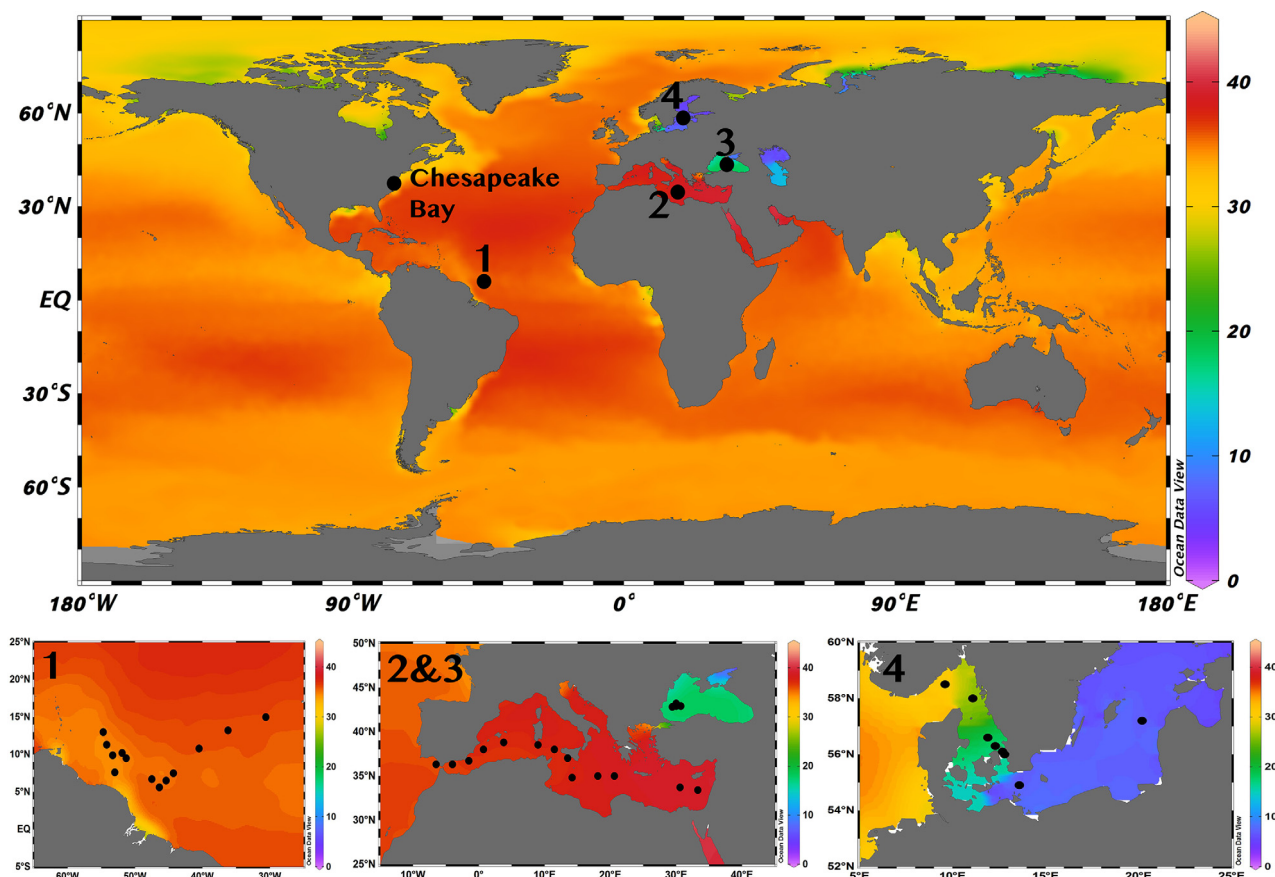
60°N
30°N
EQ
30°S
60°S
180°W
90°W
0°
90°E
180°E
Chesapeake Bay
1
2
3
4
40
30
20
10
0
Ocean Data View

1
25°N
20°N
15°N
10°N
5°N
EQ
5°S
60°W
50°W
40°W
30°W
40
30
20
10
0
Ocean Data View

2&3
50°N
45°N
40°N
35°N
30°N
25°N
10°W
0°
10°E
20°E
30°E
40°E
40
30
20
10
0
Ocean Data View

4
60°N
58°N
56°N
54°N
52°N
5°E
10°E
15°E
20°E
25°E
40
30
20
10
0
Ocean Data View